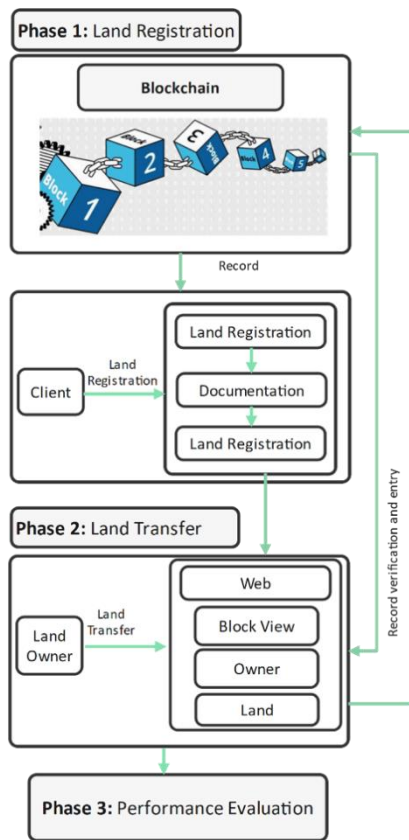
Phase 1: Land Registration

Blockchain

Block 1
Block 2
Block 3
Block 4
5

Record

Client

Land Registration

Land Registration

Documentation

Land Registration

Phase 2: Land Transfer

Land Owner

Land Transfer

Web

Block View

Owner

Land

Record verification and entry

Phase 3: Performance Evaluation